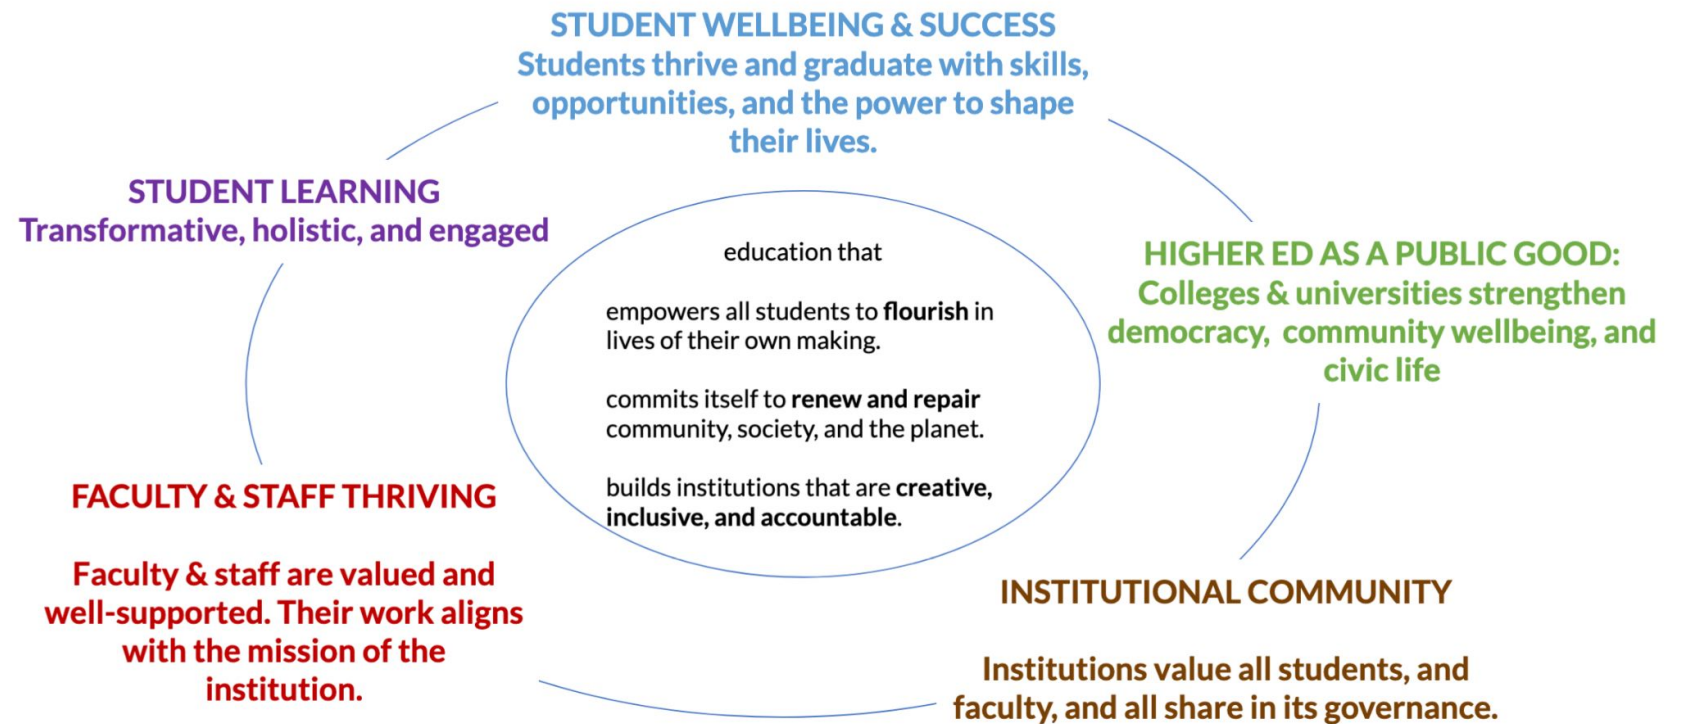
STUDENT WELLBEING & SUCCESS
Students thrive and graduate with skills, opportunities, and the power to shape their lives.

STUDENT LEARNING
Transformative, holistic, and engaged

education that

empowers all students to **flourish** in lives of their own making.

commits itself to **renew and repair** community, society, and the planet.

builds institutions that are **creative, inclusive, and accountable**.

HIGHER ED AS A PUBLIC GOOD:
Colleges & universities strengthen democracy, community wellbeing, and civic life

FACULTY & STAFF THRIVING

Faculty & staff are valued and well-supported. Their work aligns with the mission of the institution.

INSTITUTIONAL COMMUNITY

Institutions value all students, and faculty, and all share in its governance.